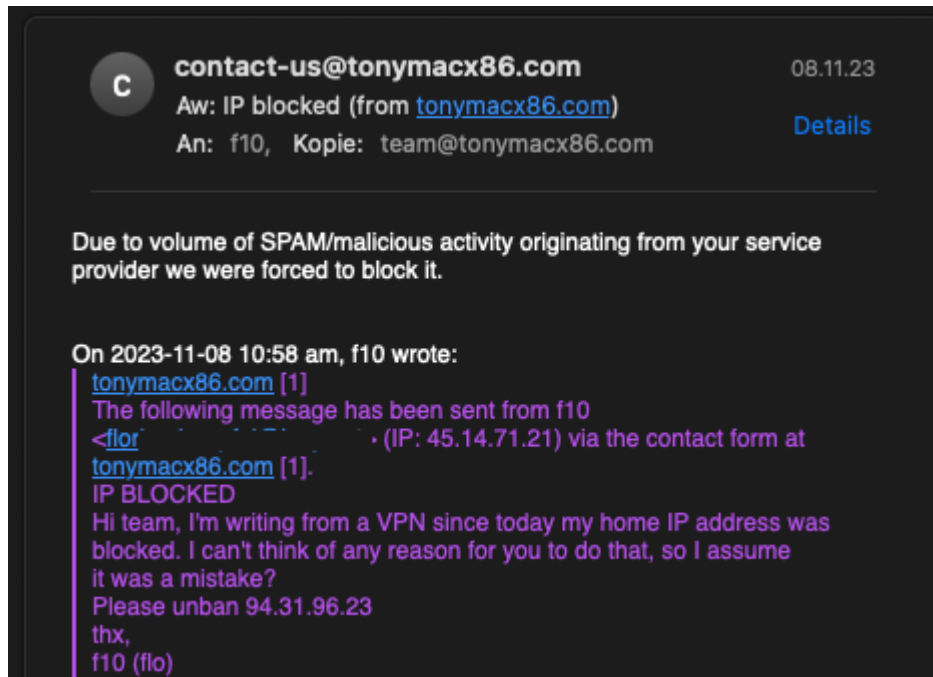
C

contact-us@tonymacx86.com
Aw: IP blocked (from tonymacx86.com)
An: f10, Kopie: team@tonymacx86.com

08.11.23

Details

Due to volume of SPAM/malicious activity originating from your service provider we were forced to block it.

On 2023-11-08 10:58 am, f10 wrote:
tonymacx86.com [1]
The following message has been sent from f10 <flor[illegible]> (IP: 45.14.71.21) via the contact form at tonymacx86.com [1].
IP BLOCKED
Hi team, I'm writing from a VPN since today my home IP address was blocked. I can't think of any reason for you to do that, so I assume it was a mistake?
Please unban 94.31.96.23
thx,
f10 (flo)